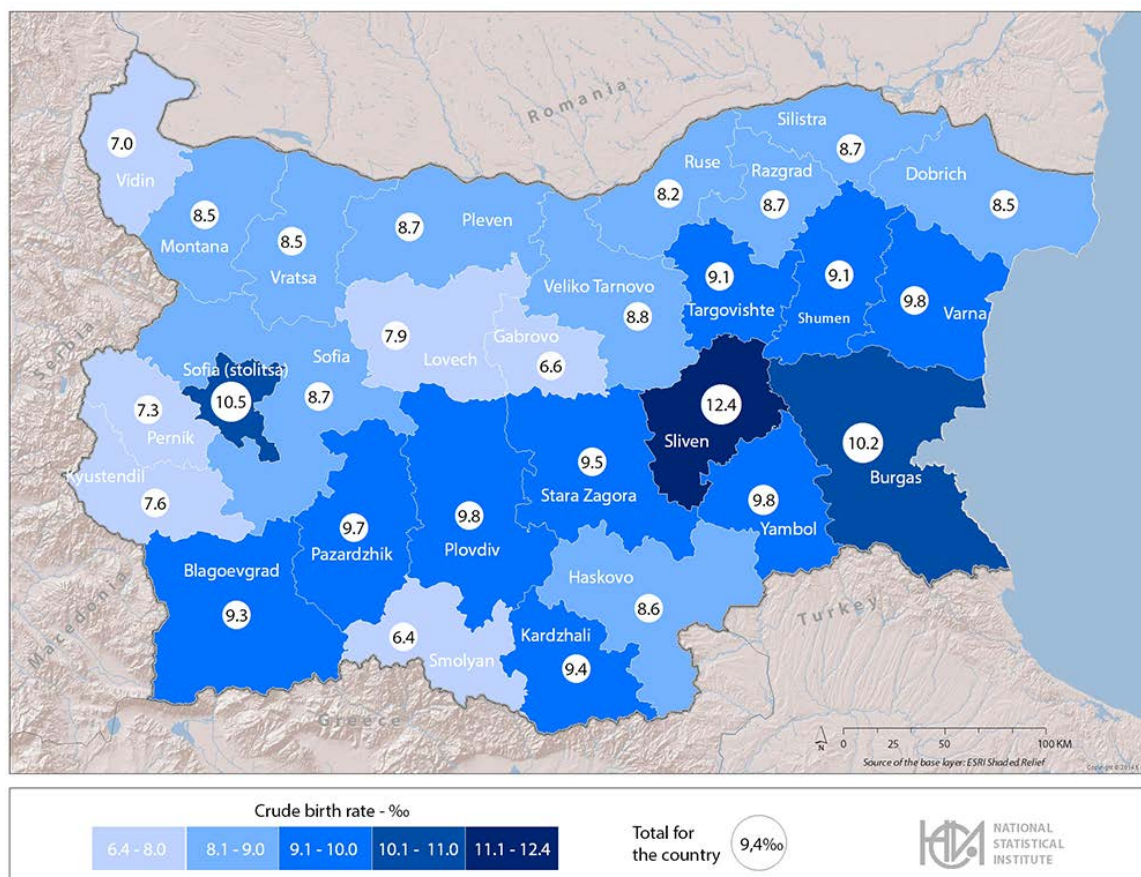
Romania
Silistra
8.7
Ruse
Razgrad
Dobrich
7.0
8.2
8.7
8.5
Vidin
8.5
Pleven
Montana
8.5
8.7
Vratsa
9.1
9.1
Veliko Tarnovo
9.8
Varna
Targovishte
8.8
Shumen
Serbia
7.9
Gabrovo
Sofia
Lovech
Sofia (stolitsa)
6.6
12.4
7.3
10.5
8.7
10.2
Pernik
Sliven
9.5
Burgas
Kyustendil
7.6
Stara Zagora
9.8
9.7
9.8
Yambol
Pazardzhik
Plovdiv
Blagoevgrad
Haskovo
Turkey
8.6
9.3
6.4
Macedonia
Kardzhali
Smolyan
9.4
Greece
N
0 25 50 100 KM
Source of the base layer: ESRI Shaded Relief

Crude birth rate - ‰
| 6.4 - 8.0 | 8.1 - 9.0 | 9.1 - 10.0 | 10.1 - 11.0 | 11.1 - 12.4 |
|---|---|---|---|---|

Total for the country 9,4‰

NATIONAL STATISTICAL INSTITUTE